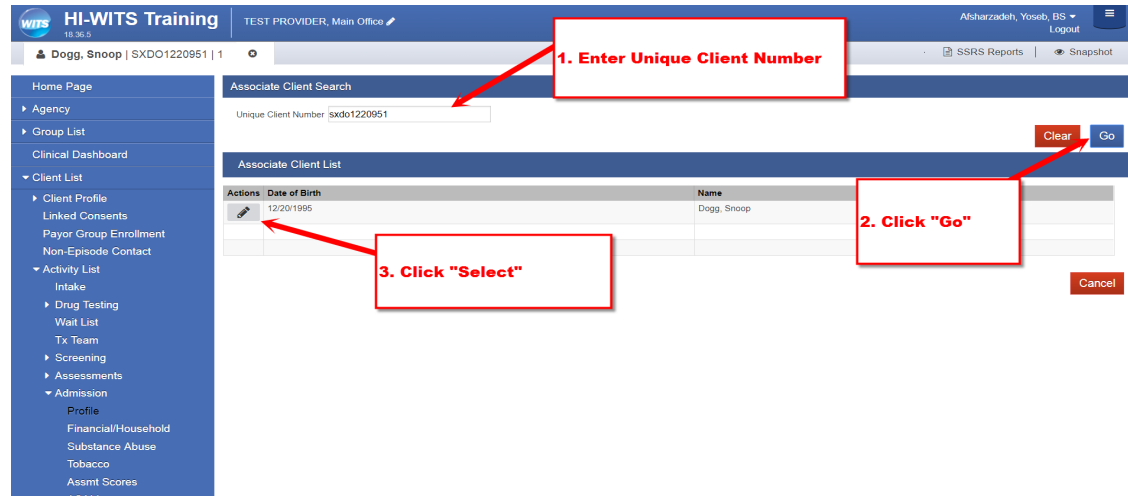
WITS HI-WITS Training
18.36.5
TEST PROVIDER, Main Office
Afsharzadeh, Yoseb, BS
Logout

Dogg, Snoop | SXDO1220951 | 1
SSRS Reports | Snapshot

1. Enter Unique Client Number

Home Page
Agency
Group List
Clinical Dashboard
Client List
Client Profile
Linked Consents
Payor Group Enrollment
Non-Episode Contact
Activity List
Intake
Drug Testing
Wait List
Tx Team
Screening
Assessments
Admission
Profile
Financial/Household
Substance Abuse
Tobacco
Assmt Scores

Associate Client Search
Unique Client Number sxdo1220951
Clear Go

Associate Client List

| Actions | Date of Birth | Name |
|---|---|---|
| | 12/20/1995 | Dogg, Snoop |
| | | |
| | | |

2. Click "Go"

3. Click "Select"

Cancel